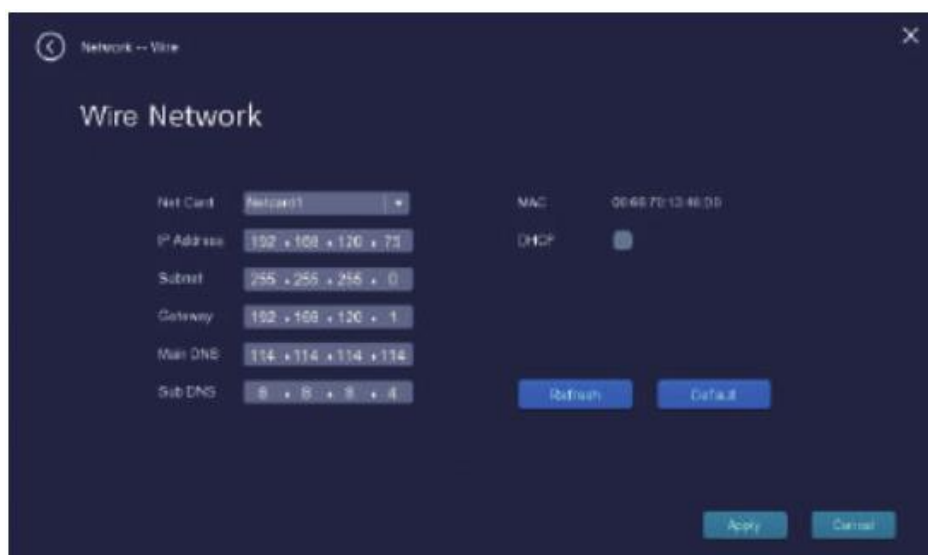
Network -- Wire

Wire Network

Net Card Netcard1

IP Address 192 . 168 . 120 . 73

Subnet 255 . 255 . 255 . 0

Gateway 192 . 168 . 120 . 1

Main DNS 114 . 114 . 114 . 114

Sub DNS 8 . 8 . 8 . 4

MAC 00:60:70:13:46:DD

DHCP

Refresh

Default

Apply

Cancel